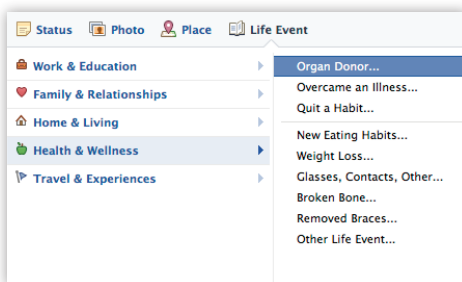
Status Photo Place Life Event

Work & Education
Family & Relationships
Home & Living
Health & Wellness
Travel & Experiences

Organ Donor...
Overcame an Illness...
Quit a Habit...
New Eating Habits...
Weight Loss...
Glasses, Contacts, Other...
Broken Bone...
Removed Braces...
Other Life Event...